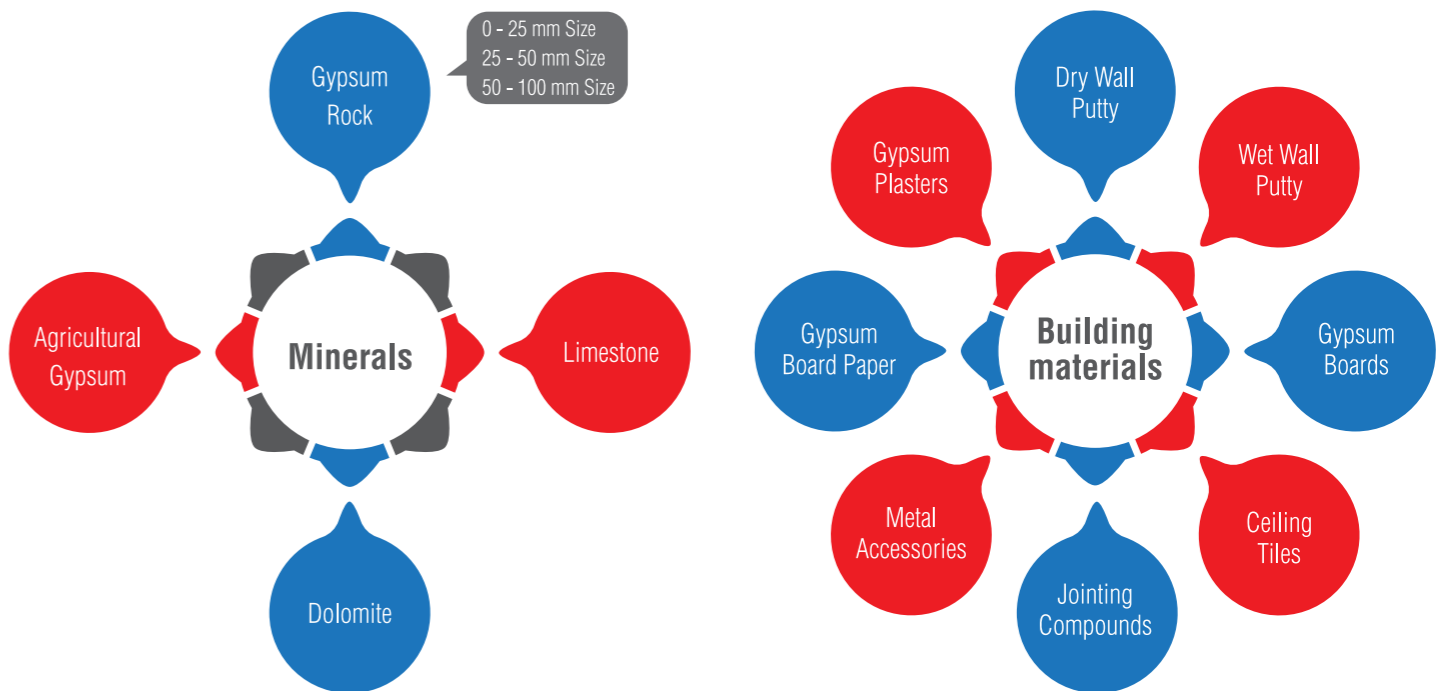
Gypsum Rock

0 - 25 mm Size
25 - 50 mm Size
50 - 100 mm Size

Agricultural Gypsum

Minerals

Limestone

Dolomite

Dry Wall Putty

Gypsum Plasters

Wet Wall Putty

Gypsum Board Paper

Building materials

Gypsum Boards

Metal Accessories

Ceiling Tiles

Jointing Compounds